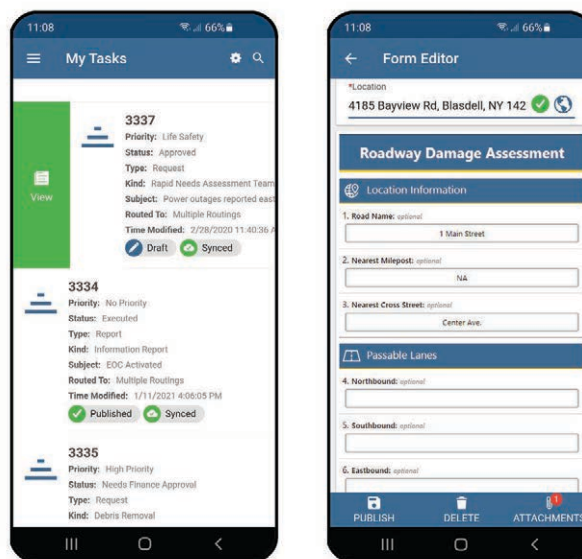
11:08
66%
My Tasks

View
3337
Priority: Life Safety
Status: Approved
Type: Request
Kind: Rapid Needs Assessment Team
Subject: Power outages reported east
Routed To: Multiple Routings
Time Modified: 2/28/2020 11:40:36 A
Draft
Synced

3334
Priority: No Priority
Status: Executed
Type: Report
Kind: Information Report
Subject: EOC Activated
Routed To: Multiple Routings
Time Modified: 1/11/2021 4:06:05 PM
Published
Synced

3335
Priority: High Priority
Status: Needs Finance Approval
Type: Request
Kind: Debris Removal

11:08
66%
Form Editor
*Location
4185 Bayview Rd, Blasdell, NY 142

Roadway Damage Assessment
Location Information
1. Road Name: optional
1 Main Street
2. Nearest Milepost: optional
NA
3. Nearest Cross Street: optional
Center Ave.
Passable Lanes
4. Northbound: optional
5. Southbound: optional
6. Eastbound: optional
PUBLISH
DELETE
1
ATTACHMENTS